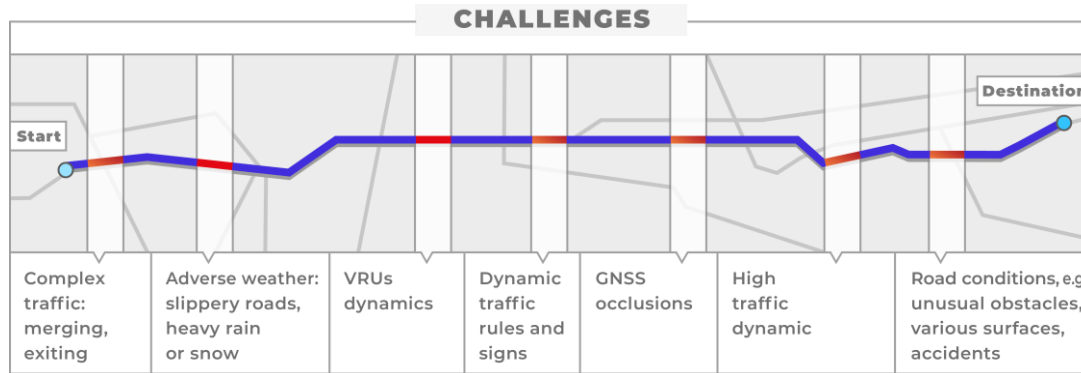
CHALLENGES

Start

Destinatio

Complex traffic: merging, exiting

Adverse weather: slippery roads, heavy rain or snow

VRUs dynamics

Dynamic traffic rules and signs

GNSS occlusions

High traffic dynamic

Road conditions, e.g unusual obstacles, various surfaces, accidents